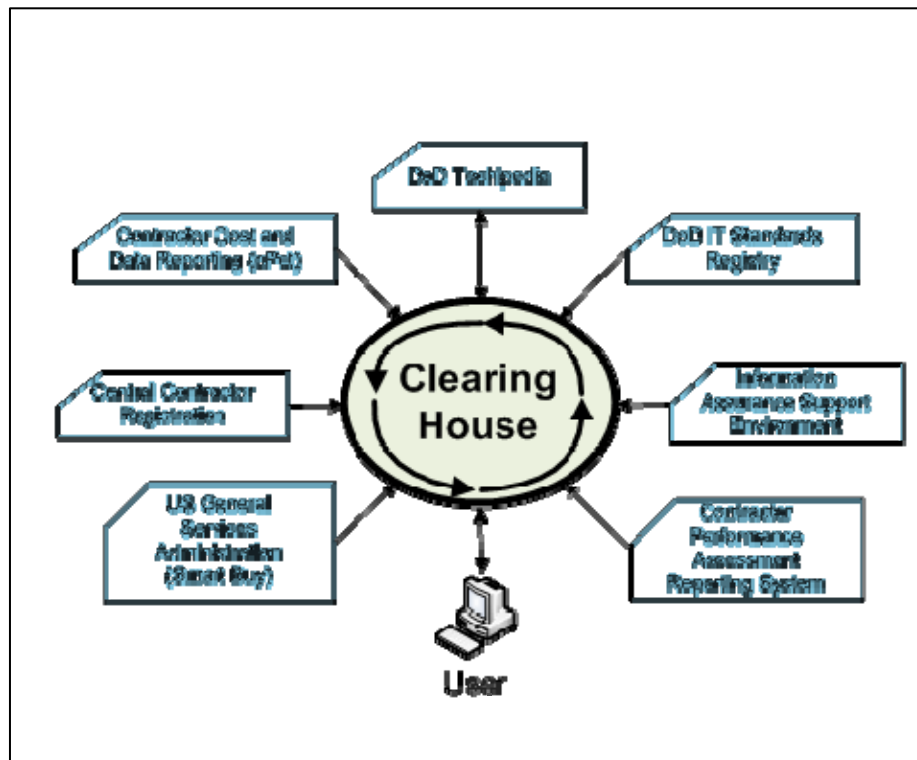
DoD Techipedia

Contractor Cost and Data Reporting (cPet)

DoD IT Standards Registry

Central Contractor Registration

Clearing House

Information Assurance Support Environment

US General Services Administration (Smart Buy)

Contractor Performance Assessment Reporting System

User